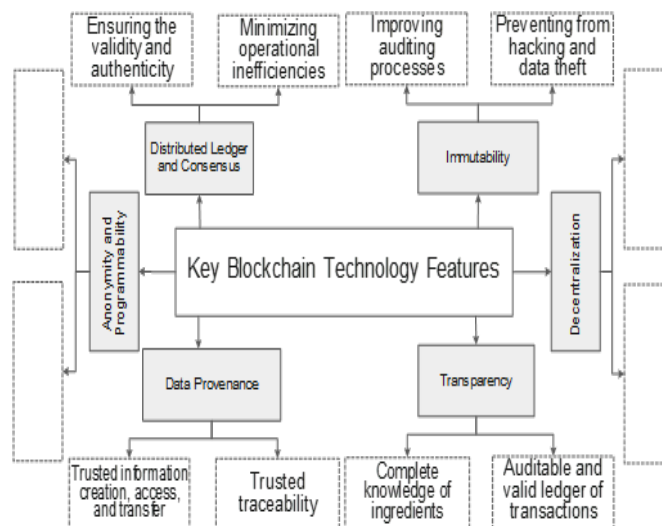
Ensuring the validity and authenticity

Minimizing operational inefficiencies

Improving auditing processes

Preventing from hacking and data theft

Distributed Ledger and Consensus

Immutability

Anonymity and Programmability

Key Blockchain Technology Features

Decentralization

Data Provenance

Transparency

Trusted information creation, access, and transfer

Trusted traceability

Complete knowledge of ingredients

Auditable and valid ledger of transactions